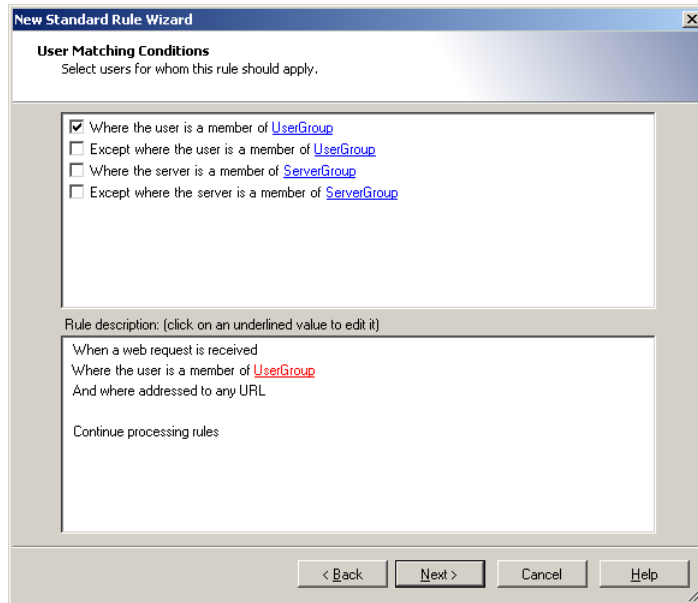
New Standard Rule Wizard

User Matching Conditions
Select users for whom this rule should apply.

☑ Where the user is a member of UserGroup
☐ Except where the user is a member of UserGroup
☐ Where the server is a member of ServerGroup
☐ Except where the server is a member of ServerGroup

Rule description: (click on an underlined value to edit it)

When a web request is received
Where the user is a member of UserGroup
And where addressed to any URL

Continue processing rules

< Back | Next > | Cancel | Help